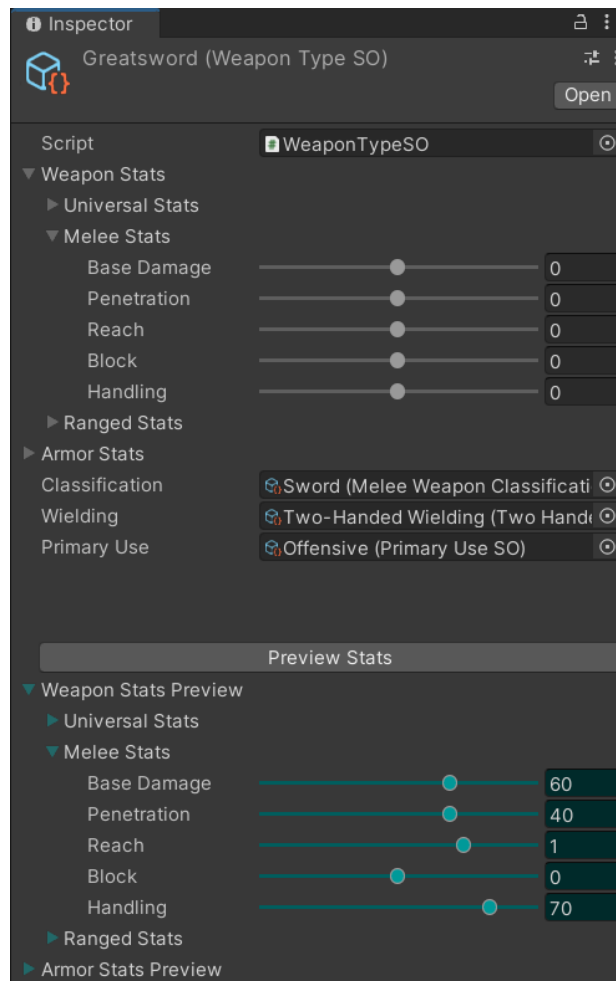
Inspector

Greatsword (Weapon Type SO)

Open

Script WeaponTypeSO

Weapon Stats

Universal Stats

Melee Stats

Base Damage 0

Penetration 0

Reach 0

Block 0

Handling 0

Ranged Stats

Armor Stats

Classification Sword (Melee Weapon Classificati

Wielding Two-Handed Wielding (Two Hand

Primary Use Offensive (Primary Use SO)

Preview Stats

Weapon Stats Preview

Universal Stats

Melee Stats

Base Damage 60

Penetration 40

Reach 1

Block 0

Handling 70

Ranged Stats

Armor Stats Preview